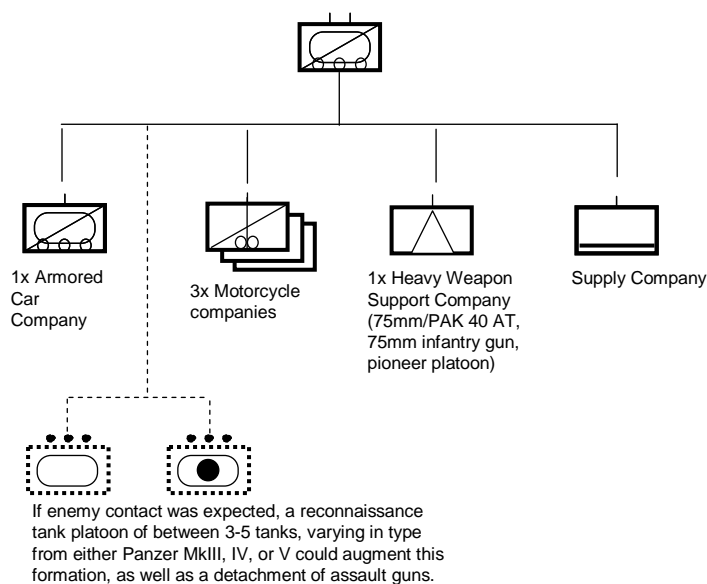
1x Armored Car Company

3x Motorcycle companies

1x Heavy Weapon Support Company (75mm/PAK 40 AT, 75mm infantry gun, pioneer platoon)

Supply Company

If enemy contact was expected, a reconnaissance tank platoon of between 3-5 tanks, varying in type from either Panzer MkIII, IV, or V could augment this formation, as well as a detachment of assault guns.